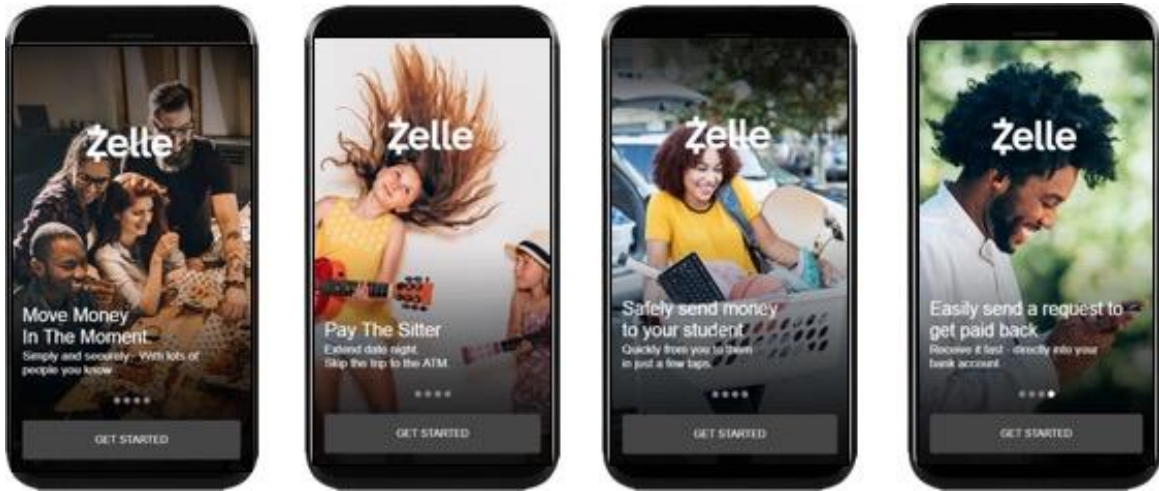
Zelle

Move Money In The Moment

Simply and securely - With lots of people you know

GET STARTED

Zelle

Pay The Sitter

Extend date night. Skip the trip to the ATM.

GET STARTED

Zelle

Safely send money to your student

Quickly from you to them in just a few taps.

GET STARTED

Zelle

Easily send a request to get paid back

Receive it fast - directly into your bank account.

GET STARTED